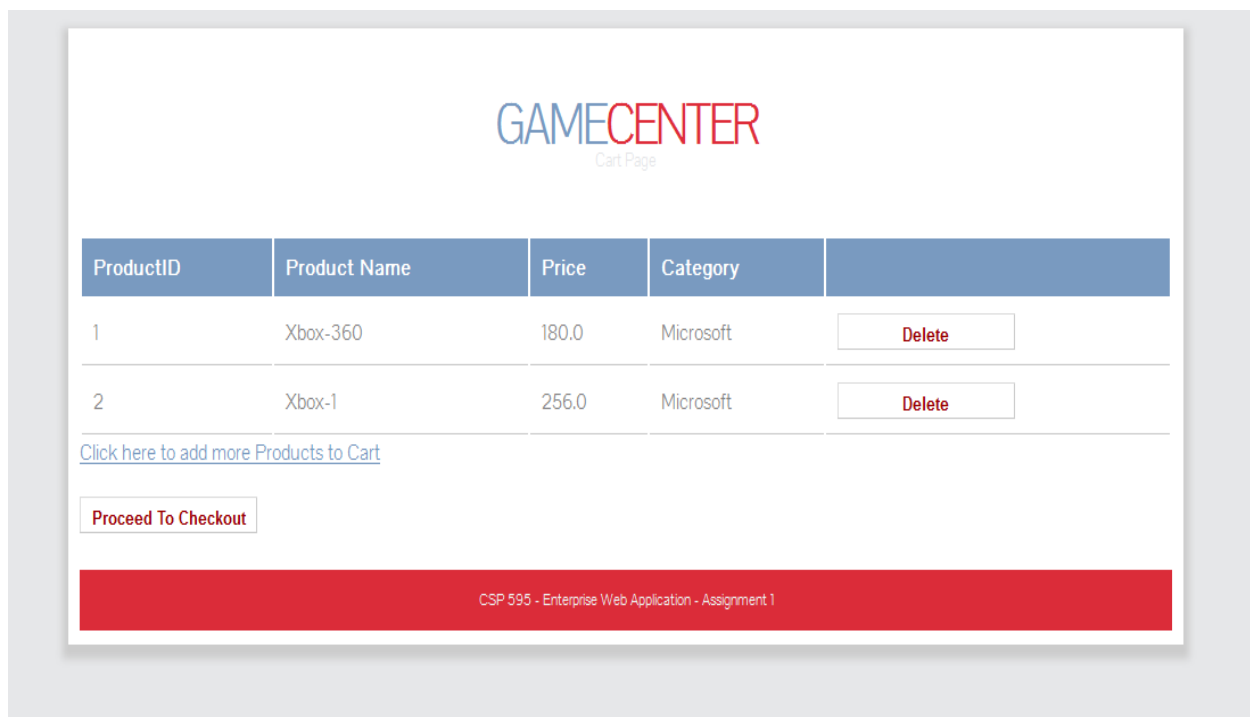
GAMECENTER
Cart Page

| ProductID | Product Name | Price | Category | |
|---|---|---|---|---|
| 1 | Xbox-360 | 180.0 | Microsoft | Delete |
| 2 | Xbox-1 | 256.0 | Microsoft | Delete |

Click here to add more Products to Cart

Proceed To Checkout

CSP 595 - Enterprise Web Application - Assignment 1